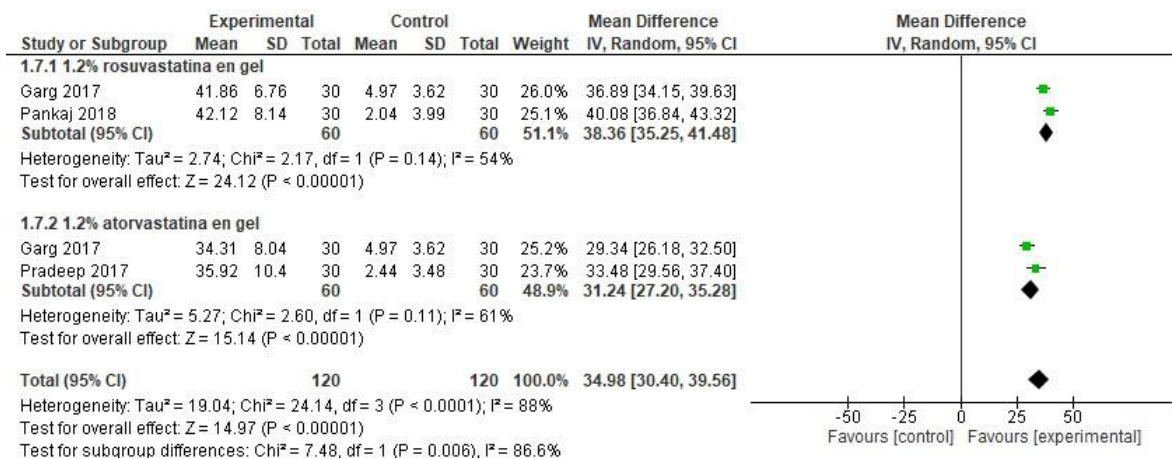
| Study or Subgroup | Experimental Mean | Experimental SD | Experimental Total | Control Mean | Control SD | Control Total | Weight | Mean Difference IV, Random, 95% CI |
|---|---|---|---|---|---|---|---|---|
| **1.7.1 1.2% rosuvastatina en gel** | | | | | | | | |
| Garg 2017 | 41.86 | 6.76 | 30 | 4.97 | 3.62 | 30 | 26.0% | 36.89 [34.15, 39.63] |
| Pankaj 2018 | 42.12 | 8.14 | 30 | 2.04 | 3.99 | 30 | 25.1% | 40.08 [36.84, 43.32] |
| **Subtotal (95% CI)** | | | **60** | | | **60** | **51.1%** | **38.36 [35.25, 41.48]** |

Heterogeneity: Tau² = 2.74; Chi² = 2.17, df = 1 (P = 0.14); I² = 54%
Test for overall effect: Z = 24.12 (P < 0.00001)

| Study or Subgroup | Experimental Mean | Experimental SD | Experimental Total | Control Mean | Control SD | Control Total | Weight | Mean Difference IV, Random, 95% CI |
|---|---|---|---|---|---|---|---|---|
| **1.7.2 1.2% atorvastatina en gel** | | | | | | | | |
| Garg 2017 | 34.31 | 8.04 | 30 | 4.97 | 3.62 | 30 | 25.2% | 29.34 [26.18, 32.50] |
| Pradeep 2017 | 35.92 | 10.4 | 30 | 2.44 | 3.48 | 30 | 23.7% | 33.48 [29.56, 37.40] |
| **Subtotal (95% CI)** | | | **60** | | | **60** | **48.9%** | **31.24 [27.20, 35.28]** |

Heterogeneity: Tau² = 5.27; Chi² = 2.60, df = 1 (P = 0.11); I² = 61%
Test for overall effect: Z = 15.14 (P < 0.00001)

**Total (95% CI)** **120** **120** **100.0%** **34.98 [30.40, 39.56]**
Heterogeneity: Tau² = 19.04; Chi² = 24.14, df = 3 (P < 0.0001); I² = 88%
Test for overall effect: Z = 14.97 (P < 0.00001)
Test for subgroup differences: Chi² = 7.48, df = 1 (P = 0.006), I² = 86.6%

Mean Difference
IV, Random, 95% CI
-50 -25 0 25 50
Favours [control] Favours [experimental]